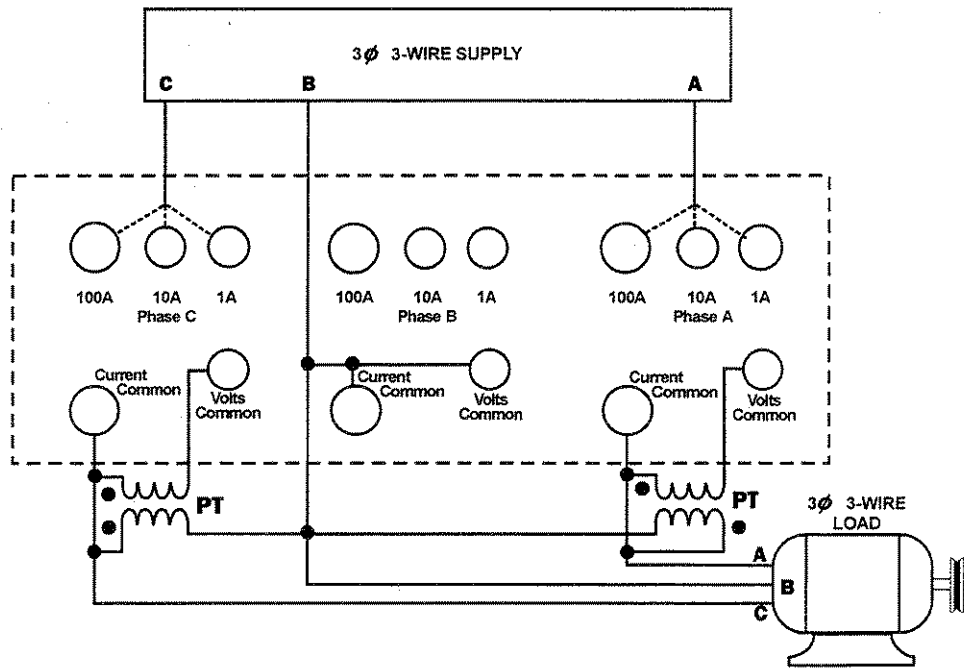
$3\phi$ 3-WIRE SUPPLY

C B A

100A 10A 1A
Phase C

100A 10A 1A
Phase B

100A 10A 1A
Phase A

Current Common
Volts Common

Current Common
Volts Common

Current Common
Volts Common

PT

PT

$3\phi$ 3-WIRE LOAD

A
B
C